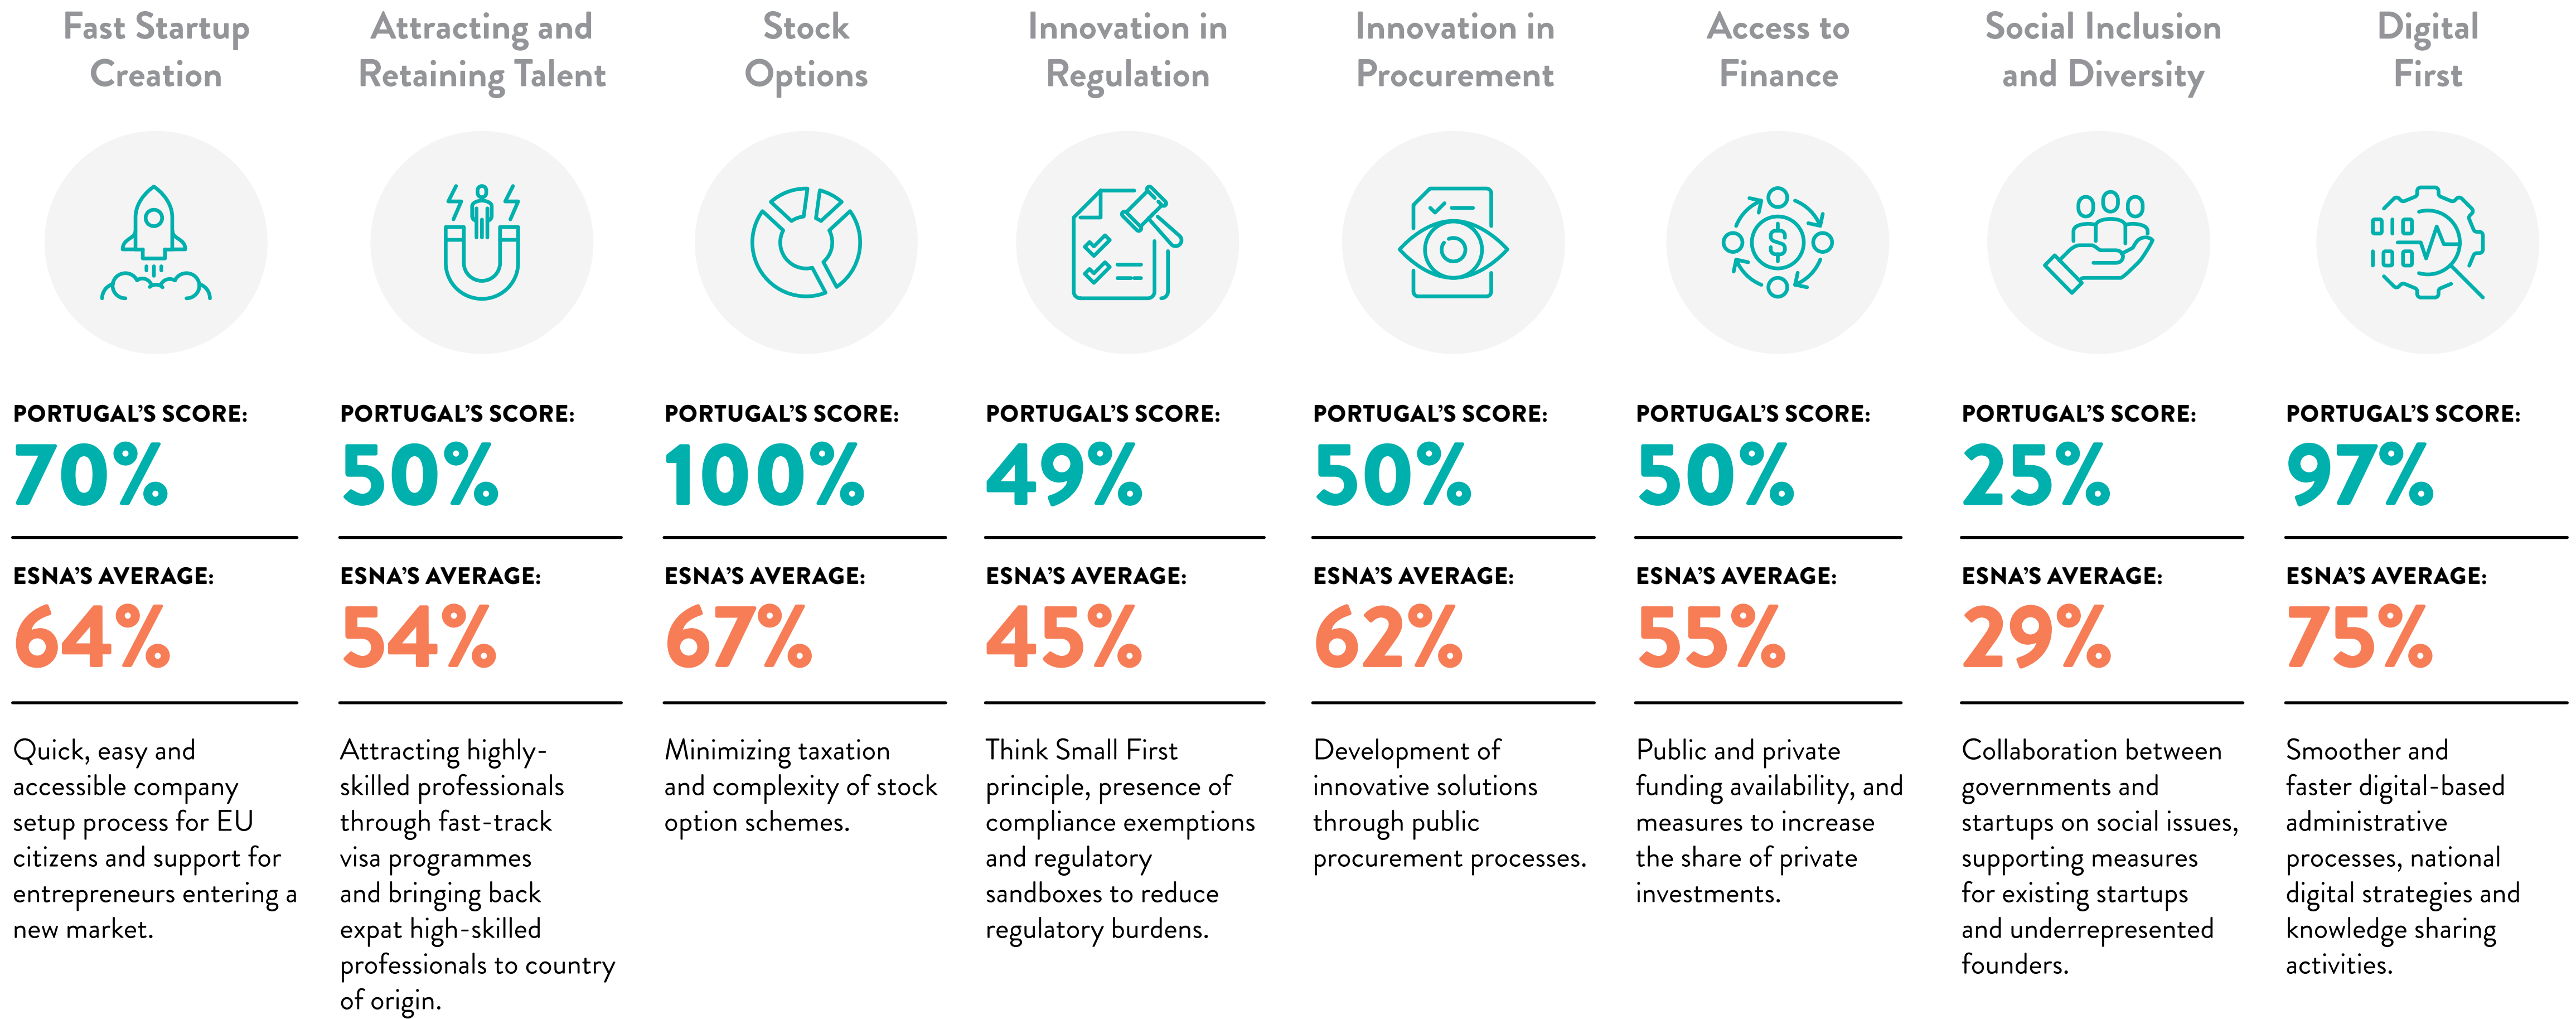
Fast Startup Creation

PORTUGAL'S SCORE:
70%

ESNA'S AVERAGE:
64%

Quick, easy and accessible company setup process for EU citizens and support for entrepreneurs entering a new market.

Attracting and Retaining Talent

PORTUGAL'S SCORE:
50%

ESNA'S AVERAGE:
54%

Attracting highly-skilled professionals through fast-track visa programmes and bringing back expat high-skilled professionals to country of origin.

Stock Options

PORTUGAL'S SCORE:
100%

ESNA'S AVERAGE:
67%

Minimizing taxation and complexity of stock option schemes.

Innovation in Regulation

PORTUGAL'S SCORE:
49%

ESNA'S AVERAGE:
45%

Think Small First principle, presence of compliance exemptions and regulatory sandboxes to reduce regulatory burdens.

Innovation in Procurement

PORTUGAL'S SCORE:
50%

ESNA'S AVERAGE:
62%

Development of innovative solutions through public procurement processes.

Access to Finance

PORTUGAL'S SCORE:
50%

ESNA'S AVERAGE:
55%

Public and private funding availability, and measures to increase the share of private investments.

Social Inclusion and Diversity

PORTUGAL'S SCORE:
25%

ESNA'S AVERAGE:
29%

Collaboration between governments and startups on social issues, supporting measures for existing startups and underrepresented founders.

Digital First

PORTUGAL'S SCORE:
97%

ESNA'S AVERAGE:
75%

Smoother and faster digital-based administrative processes, national digital strategies and knowledge sharing activities.